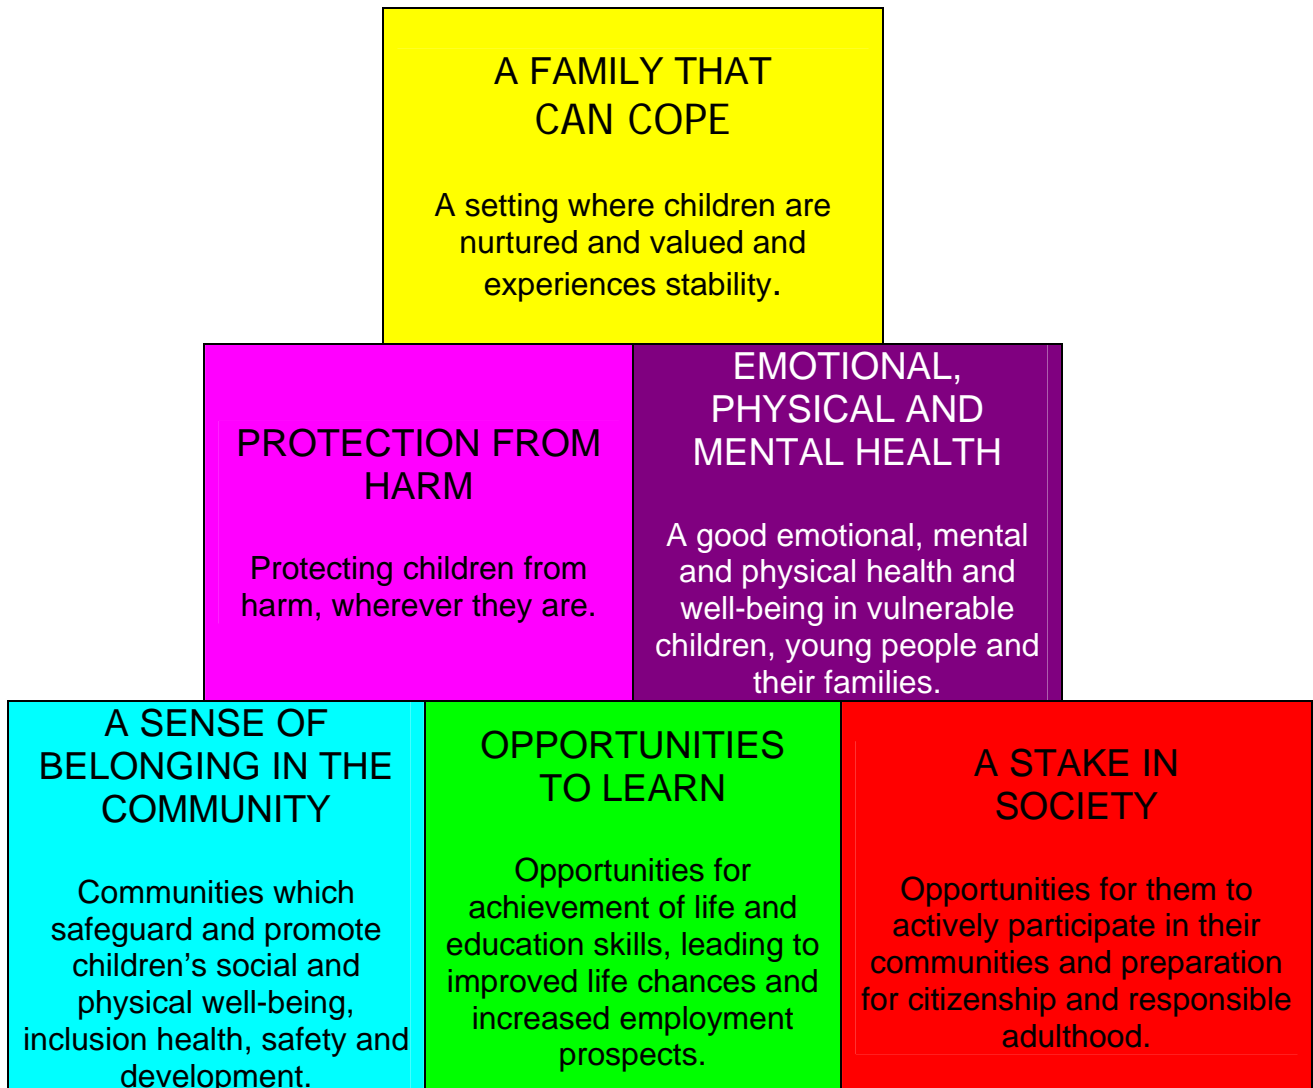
A FAMILY THAT CAN COPE

A setting where children are nurtured and valued and experiences stability.

PROTECTION FROM HARM

Protecting children from harm, wherever they are.

EMOTIONAL, PHYSICAL AND MENTAL HEALTH

A good emotional, mental and physical health and well-being in vulnerable children, young people and their families.

A SENSE OF BELONGING IN THE COMMUNITY

Communities which safeguard and promote children's social and physical well-being, inclusion health, safety and development.

OPPORTUNITIES TO LEARN

Opportunities for achievement of life and education skills, leading to improved life chances and increased employment prospects.

A STAKE IN SOCIETY

Opportunities for them to actively participate in their communities and preparation for citizenship and responsible adulthood.